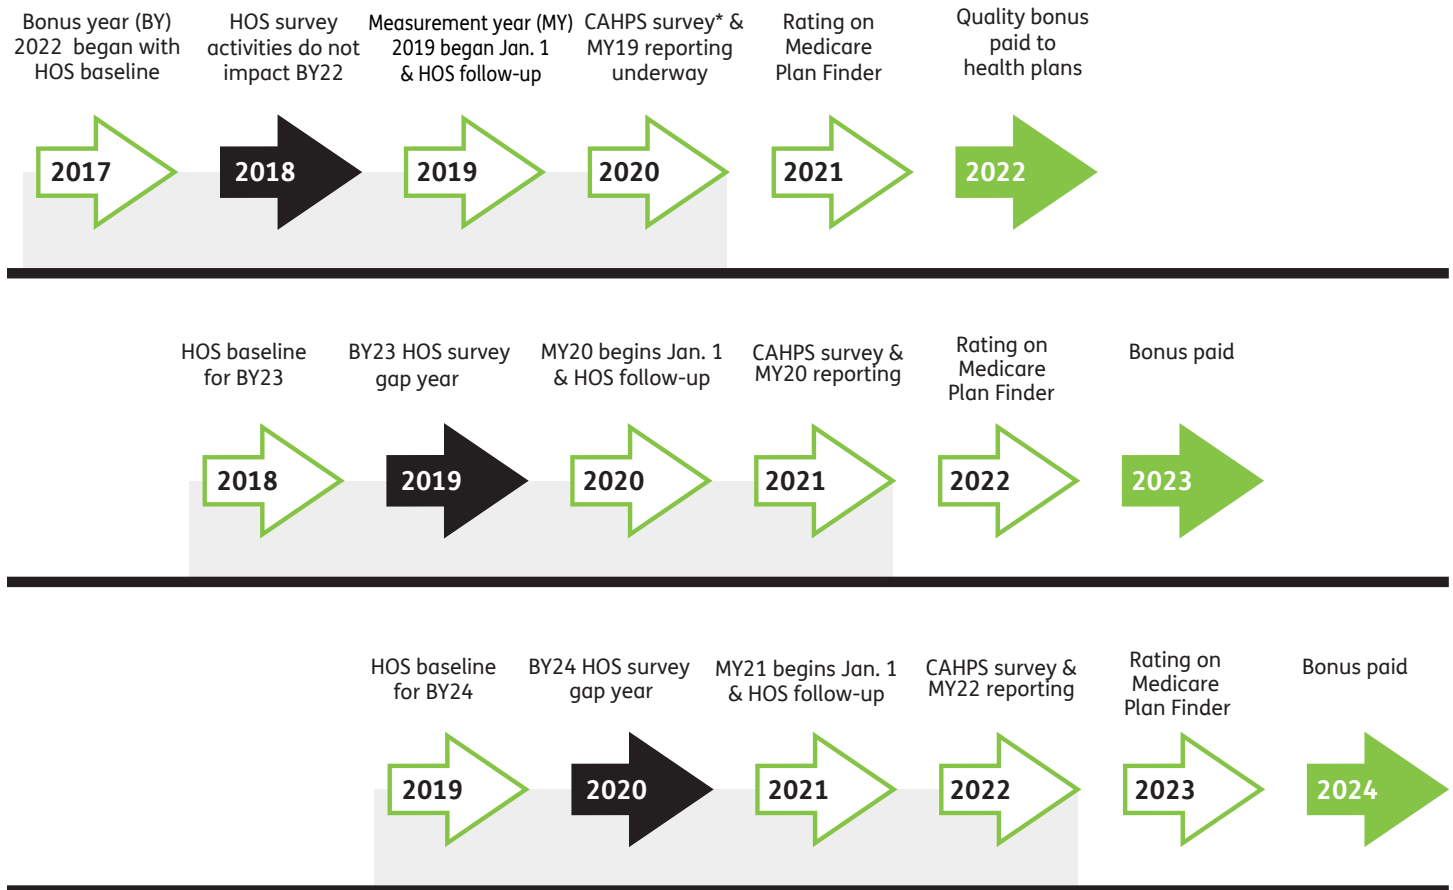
Bonus year (BY) 2022 began with HOS baseline

HOS survey activities do not impact BY22

Measurement year (MY) 2019 began Jan. 1 & HOS follow-up

CAHPS survey* & MY19 reporting underway

Rating on Medicare Plan Finder

Quality bonus paid to health plans

2017 2018 2019 2020 2021 2022

HOS baseline for BY23

BY23 HOS survey gap year

MY20 begins Jan. 1 & HOS follow-up

CAHPS survey & MY20 reporting

Rating on Medicare Plan Finder

Bonus paid

2018 2019 2020 2021 2022 2023

HOS baseline for BY24

BY24 HOS survey gap year

MY21 begins Jan. 1 & HOS follow-up

CAHPS survey & MY22 reporting

Rating on Medicare Plan Finder

Bonus paid

2019 2020 2021 2022 2023 2024